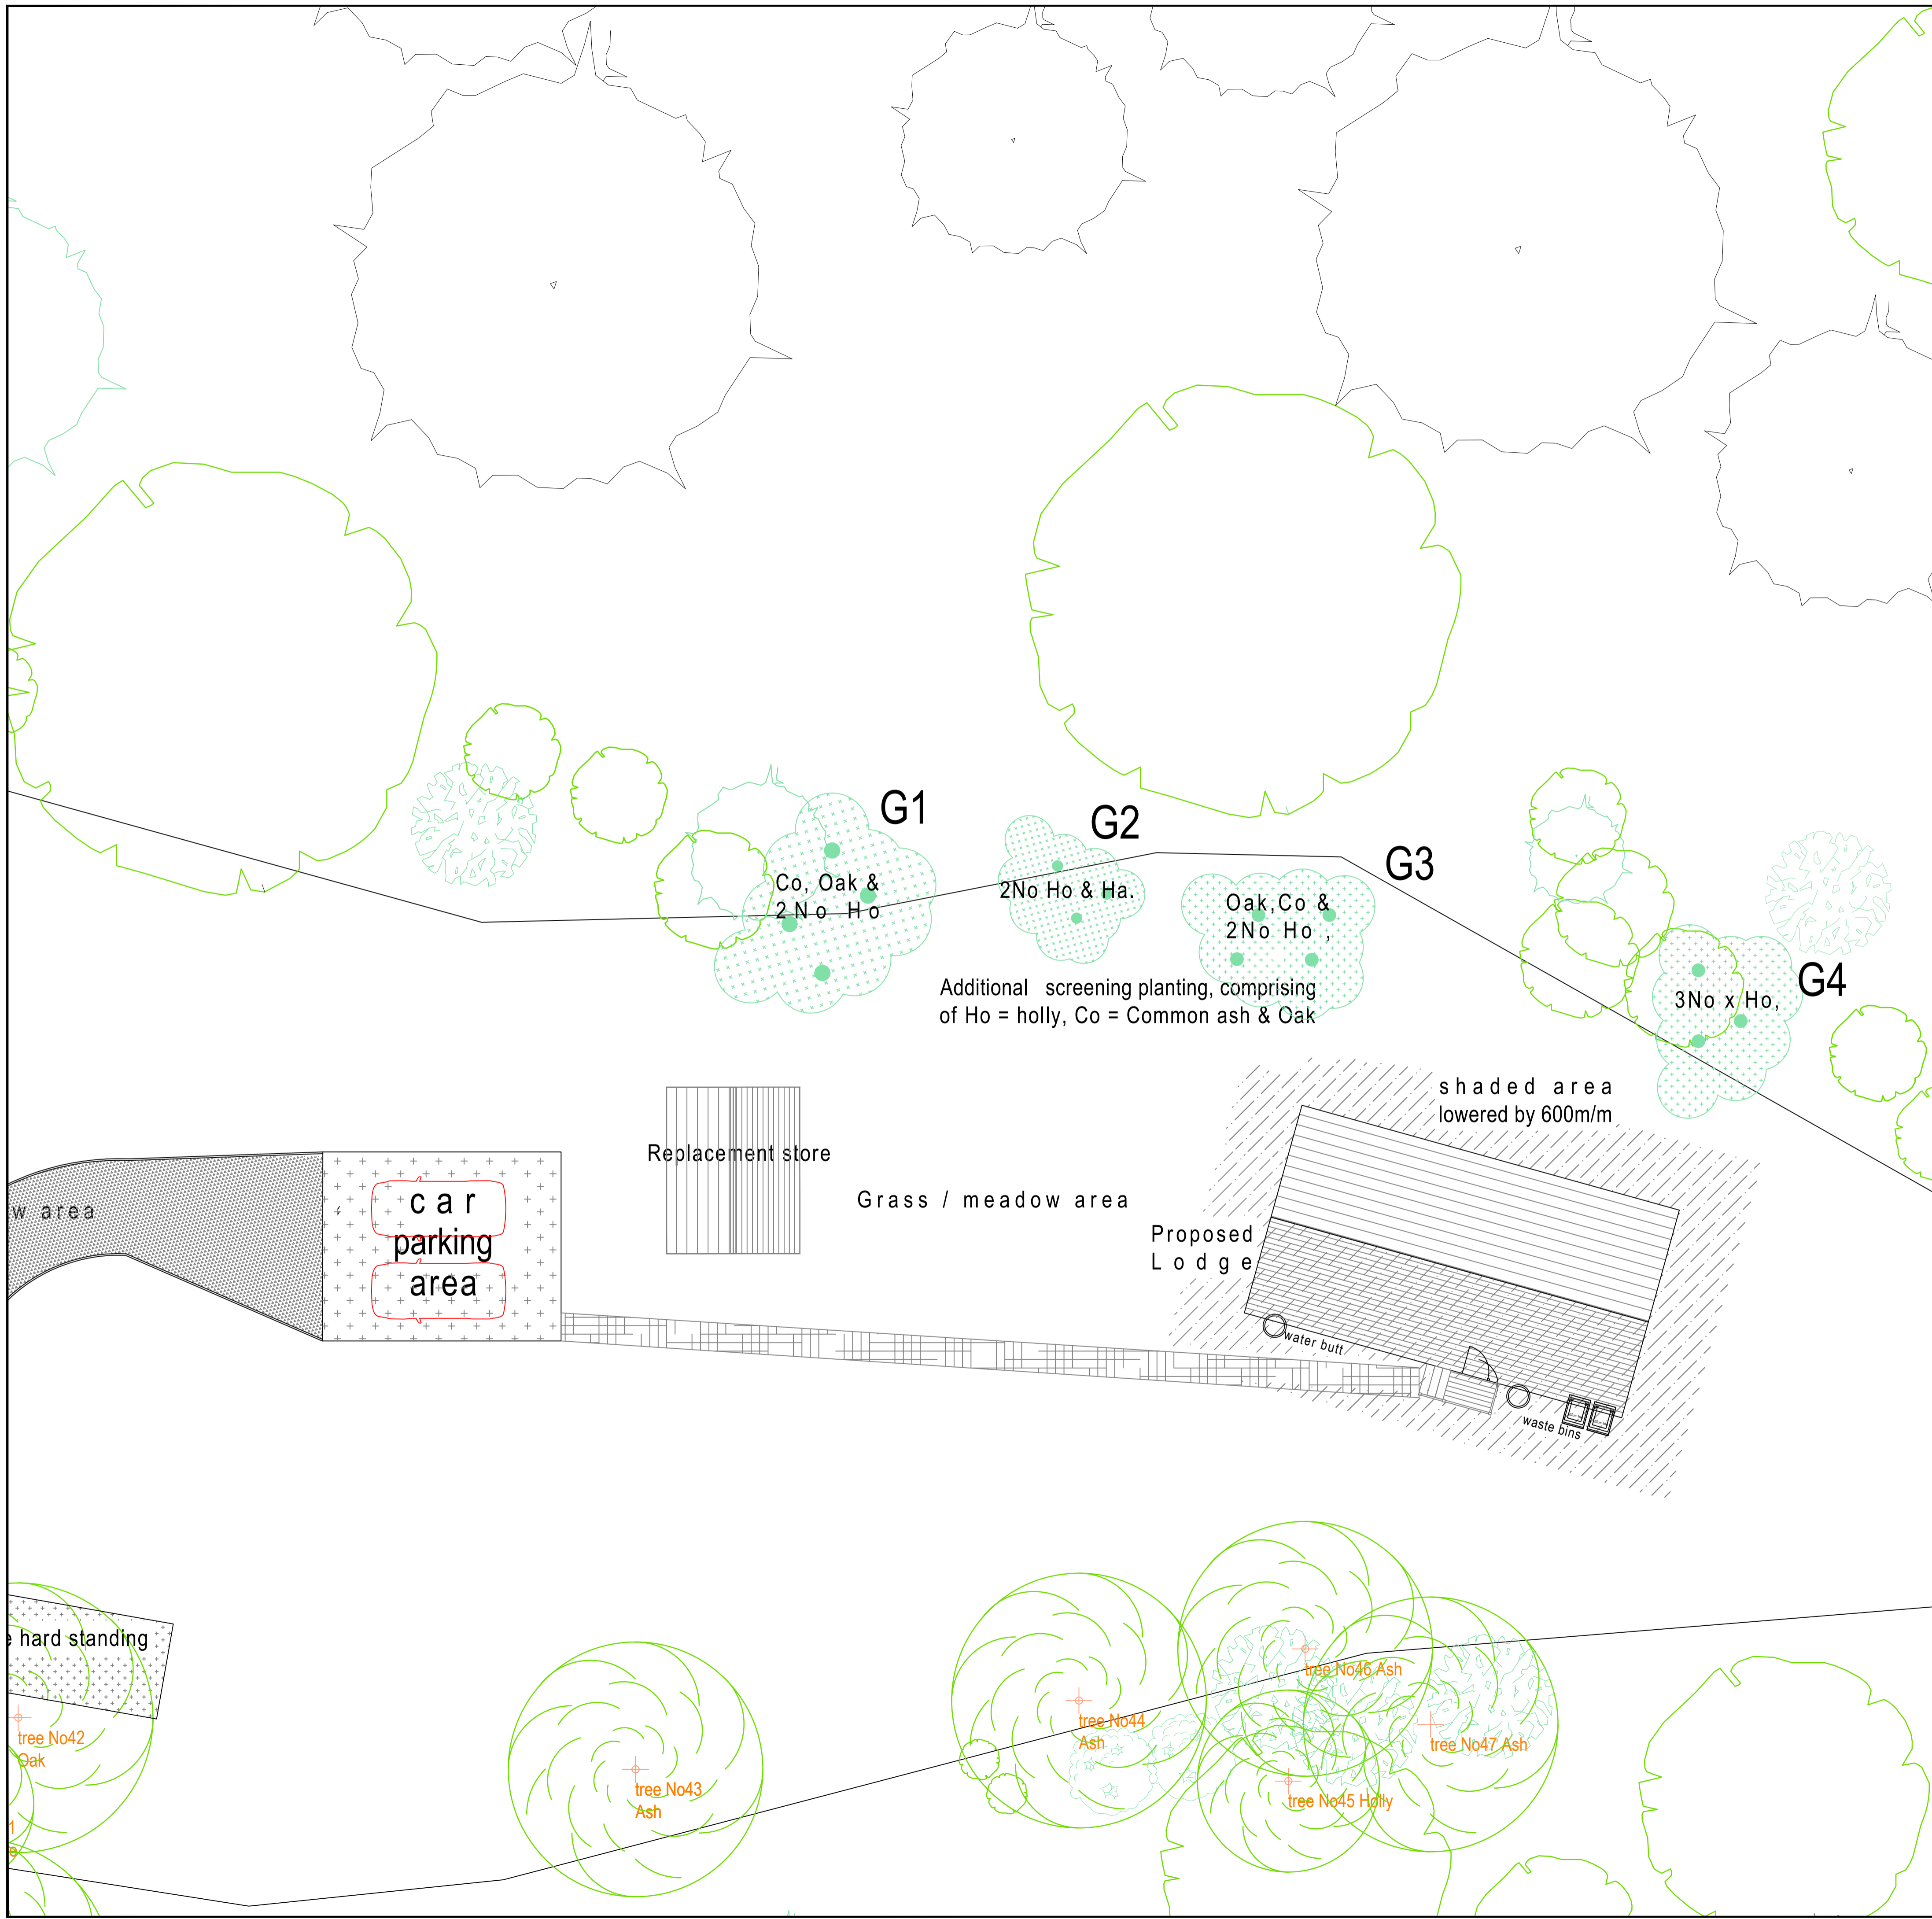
G1

G2

G3

G4

Co, Oak & 2 No Ho

2No Ho & Ha.

Oak, Co & 2No Ho,

3No x Ho,

Additional screening planting, comprising of Ho = holly, Co = Common ash & Oak

shaded area lowered by 600m/m

Replacement store

Grass / meadow area

w area

car parking area

Proposed Lodge

water butt

waste bins

hard standing

tree No42 Oak

tree No43 Ash

tree No44 Ash

tree No46 Ash

tree No47 Ash

tree No45 Holly

1
e